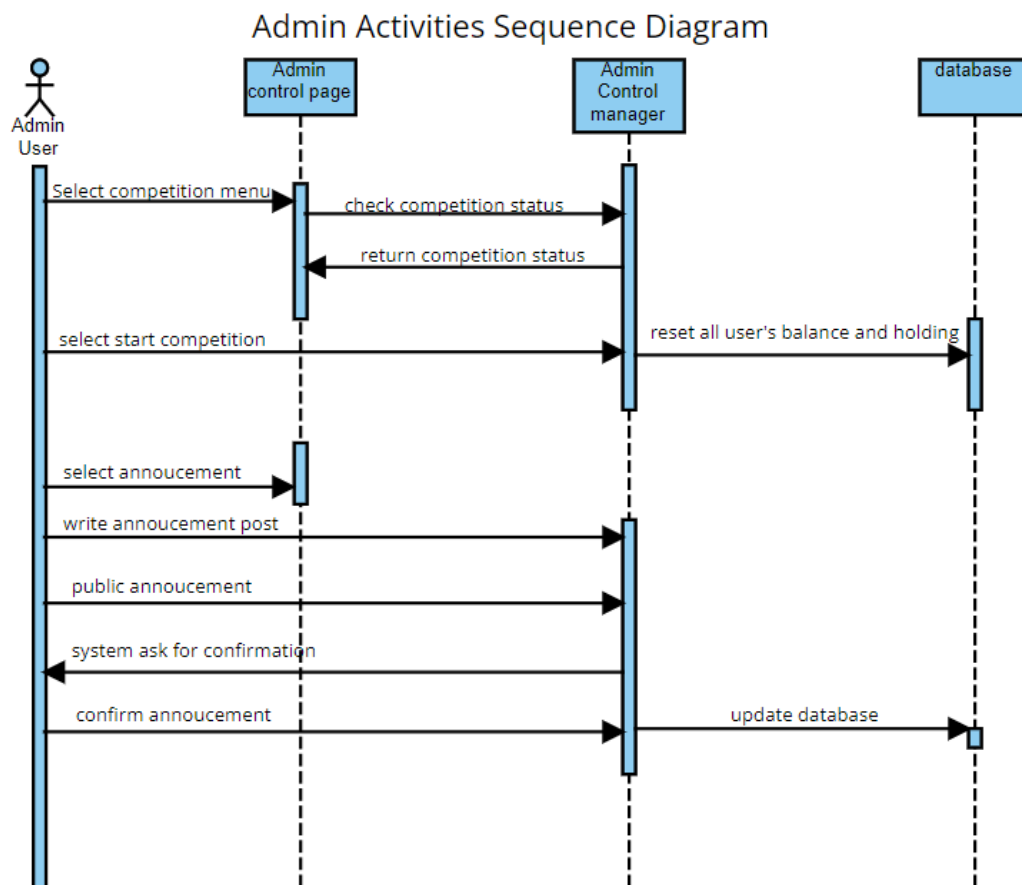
Admin Activities Sequence Diagram

Admin User

Admin control page

Admin Control manager

database

Select competition menu

check competition status

return competition status

select start competition

reset all user's balance and holding

select annoucement

write annoucement post

public annoucement

system ask for confirmation

confirm annoucement

update database